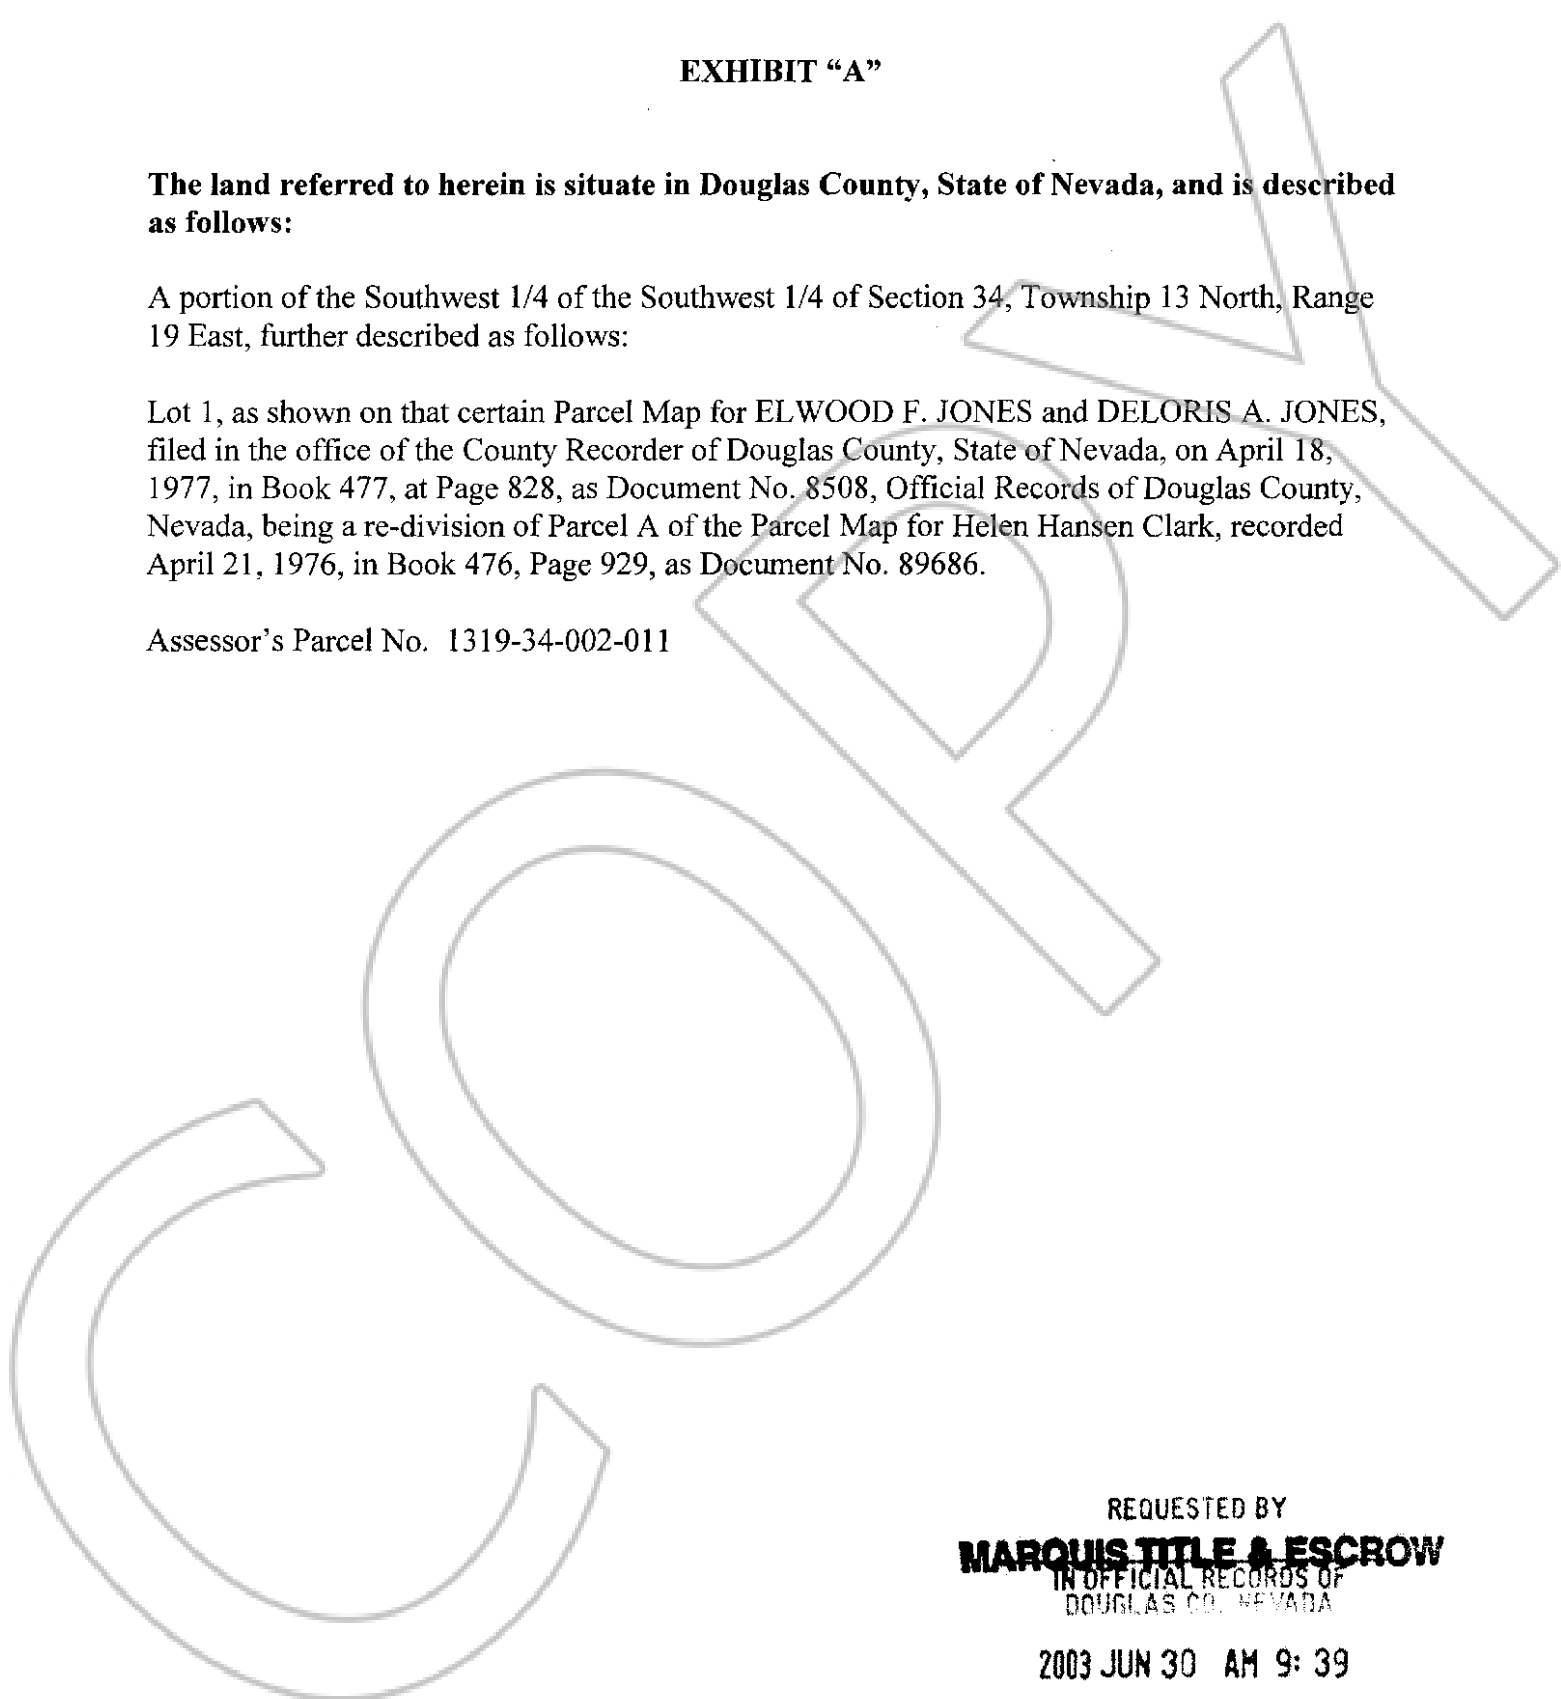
EXHIBIT "A"

The land referred to herein is situate in Douglas County, State of Nevada, and is described as follows:

A portion of the Southwest 1/4 of the Southwest 1/4 of Section 34, Township 13 North, Range 19 East, further described as follows:

Lot 1, as shown on that certain Parcel Map for ELWOOD F. JONES and DELORIS A. JONES, filed in the office of the County Recorder of Douglas County, State of Nevada, on April 18, 1977, in Book 477, at Page 828, as Document No. 8508, Official Records of Douglas County, Nevada, being a re-division of Parcel A of the Parcel Map for Helen Hansen Clark, recorded April 21, 1976, in Book 476, Page 929, as Document No. 89686.

Assessor's Parcel No. 1319-34-002-011

COPY

REQUESTED BY
MARQUIS TITLE & ESCROW
IN OFFICIAL RECORDS OF
DOUGLAS CO. NEVADA

2003 JUN 30 AM 9: 39